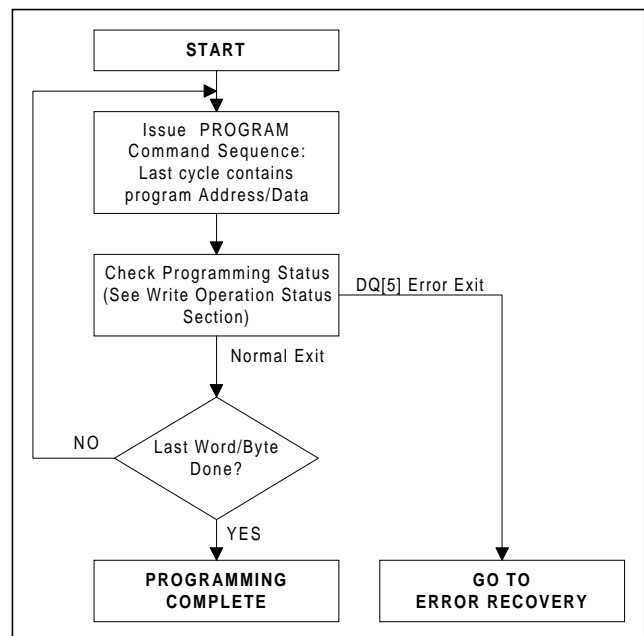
START

Issue PROGRAM Command Sequence: Last cycle contains program Address/Data

Check Programming Status (See Write Operation Status Section)

DQ[5] Error Exit

Normal Exit

NO

Last Word/Byte Done?

YES

PROGRAMMING COMPLETE

GO TO ERROR RECOVERY